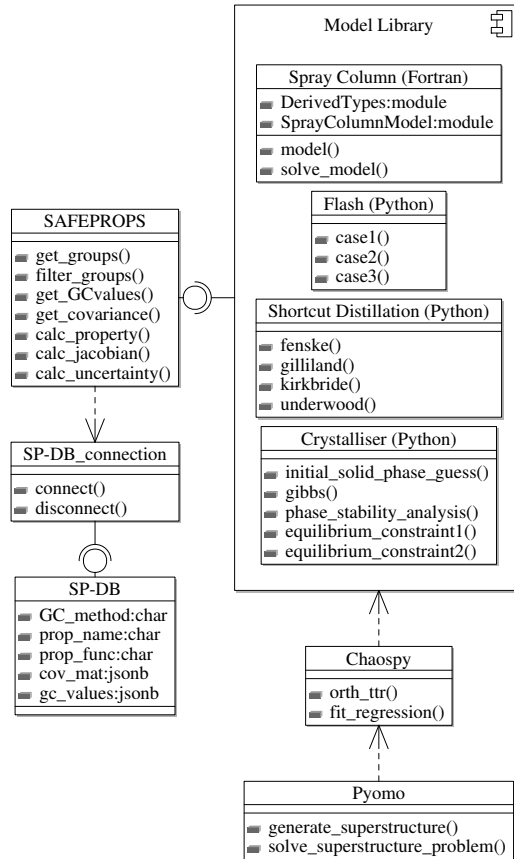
Model Library

Spray Column (Fortran)
DerivedTypes:module
SprayColumnModel:module
model()
solve_model()

Flash (Python)
case1()
case2()
case3()

Shortcut Distillation (Python)
fenske()
gilliland()
kirkbride()
underwood()

Crystalliser (Python)
initial_solid_phase_guess()
gibbs()
phase_stability_analysis()
equilibrium_constraint1()
equilibrium_constraint2()

SAFEPROPS
get_groups()
filter_groups()
get_GCvalues()
get_covariance()
calc_property()
calc_jacobian()
calc_uncertainty()

SP-DB_connection
connect()
disconnect()

SP-DB
GC_method:char
prop_name:char
prop_func:char
cov_mat:jsonb
gc_values:jsonb

Chaospy
orth_ttr()
fit_regression()

Pyomo
generate_superstructure()
solve_superstructure_problem()